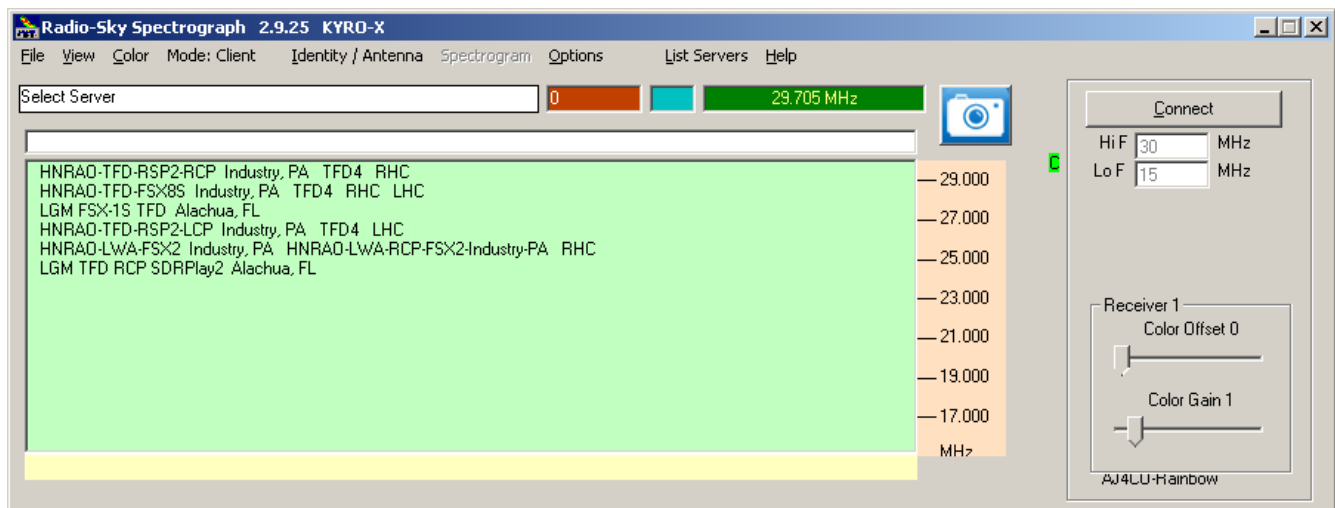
Radio-Sky Spectrograph 2.9.25 KYRO-X

File View Color Mode: Client Identity / Antenna Spectrogram Options List Servers Help

Select Server

0

29.705 MHz

Connect

Hi F 30 MHz

Lo F 15 MHz

C

HNRAO-TFD-RSP2-RCP Industry, PA TFD4 RHC
HNRAO-TFD-FSX8S Industry, PA TFD4 RHC LHC
LGM FSX-1S TFD Alachua, FL
HNRAO-TFD-RSP2-LCP Industry, PA TFD4 LHC
HNRAO-LWA-FSX2 Industry, PA HNRAO-LWA-RCP-FSX2-Industry-PA RHC
LGM TFD RCP SDRPlay2 Alachua, FL

29.000
27.000
25.000
23.000
21.000
19.000
17.000
MHz

Receiver 1

Color Offset 0

Color Gain 1

AJ4CO-Rainbow